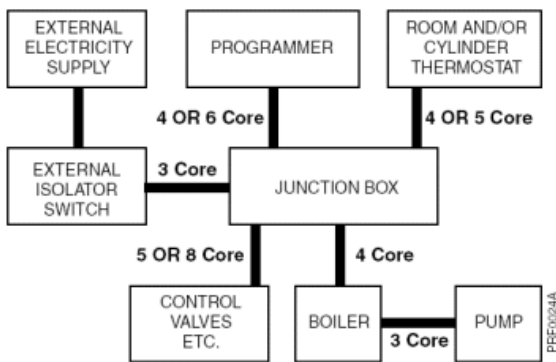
EXTERNAL ELECTRICITY SUPPLY

PROGRAMMER

ROOM AND/OR CYLINDER THERMOSTAT

4 OR 6 Core

4 OR 5 Core

EXTERNAL ISOLATOR SWITCH

3 Core

JUNCTION BOX

5 OR 8 Core

4 Core

CONTROL VALVES ETC.

BOILER

3 Core

PUMP

PRF0024A